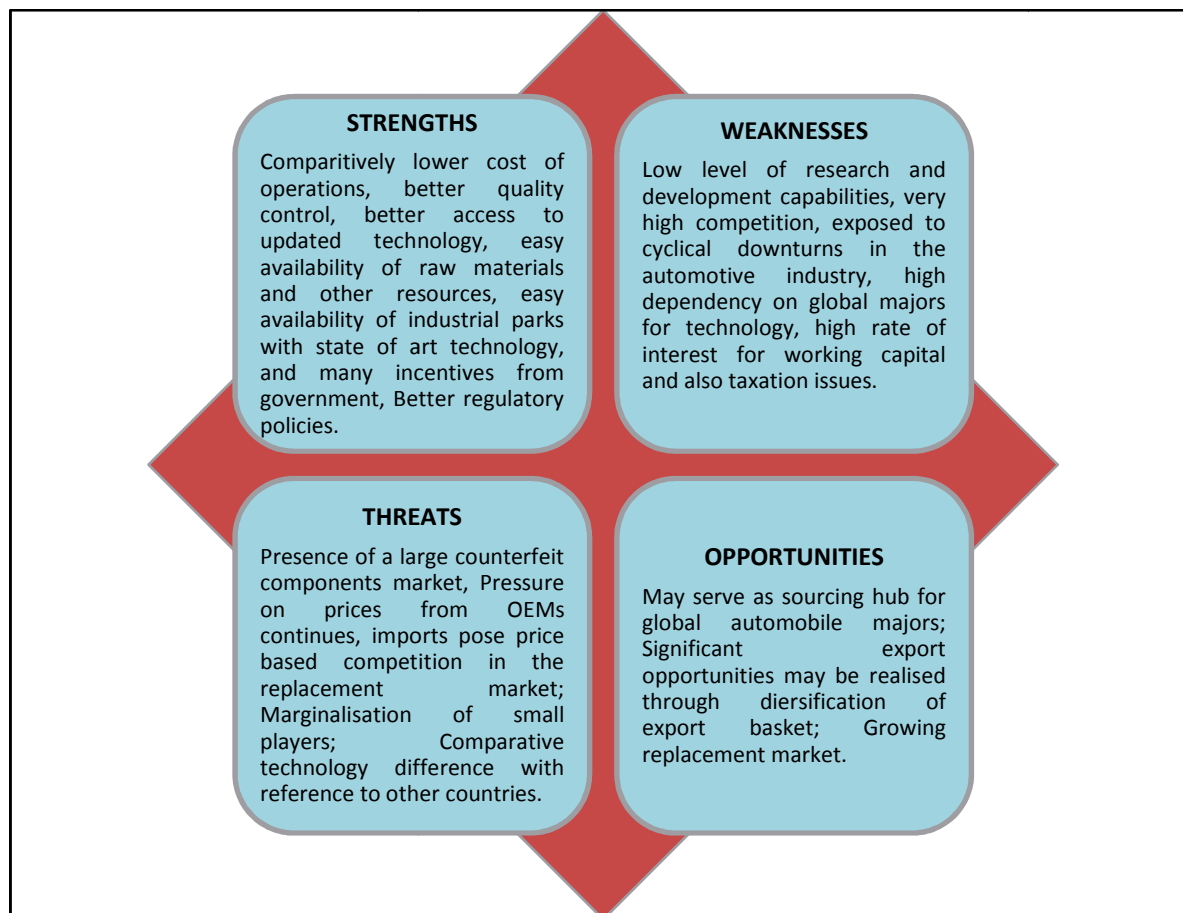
STRENGTHS

Comparitively lower cost of operations, better quality control, better access to updated technology, easy availability of raw materials and other resources, easy availability of industrial parks with state of art technology, and many incentives from government, Better regulatory policies.

WEAKNESSES

Low level of research and development capabilities, very high competition, exposed to cyclical downturns in the automotive industry, high dependency on global majors for technology, high rate of interest for working capital and also taxation issues.

THREATS

Presence of a large counterfeit components market, Pressure on prices from OEMs continues, imports pose price based competition in the replacement market; Marginalisation of small players; Comparative technology difference with reference to other countries.

OPPORTUNITIES

May serve as sourcing hub for global automobile majors; Significant export opportunities may be realised through diersification of export basket; Growing replacement market.